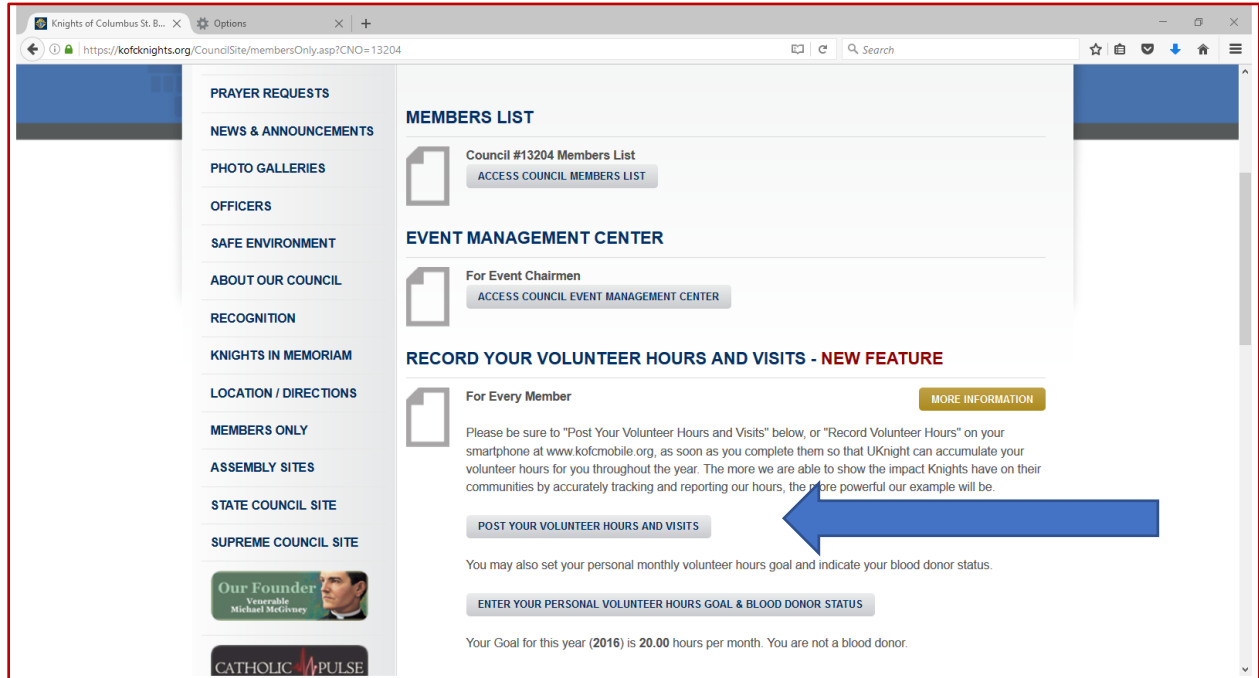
Knights of Columbus St. B... ×
Options ×
+

https://kofcknights.org/CouncilSite/membersOnly.asp?CNO=13204
Search

PRAYER REQUESTS
NEWS & ANNOUNCEMENTS
PHOTO GALLERIES
OFFICERS
SAFE ENVIRONMENT
ABOUT OUR COUNCIL
RECOGNITION
KNIGHTS IN MEMORIAM
LOCATION / DIRECTIONS
MEMBERS ONLY
ASSEMBLY SITES
STATE COUNCIL SITE
SUPREME COUNCIL SITE

Our Founder
Venerable
Michael McGivney

CATHOLIC PULSE

MEMBERS LIST

Council #13204 Members List
ACCESS COUNCIL MEMBERS LIST

EVENT MANAGEMENT CENTER

For Event Chairmen
ACCESS COUNCIL EVENT MANAGEMENT CENTER

RECORD YOUR VOLUNTEER HOURS AND VISITS - NEW FEATURE

For Every Member
MORE INFORMATION

Please be sure to "Post Your Volunteer Hours and Visits" below, or "Record Volunteer Hours" on your smartphone at www.kofcmobile.org, as soon as you complete them so that UKnight can accumulate your volunteer hours for you throughout the year. The more we are able to show the impact Knights have on their communities by accurately tracking and reporting our hours, the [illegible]re powerful our example will be.

POST YOUR VOLUNTEER HOURS AND VISITS

You may also set your personal monthly volunteer hours goal and indicate your blood donor status.

ENTER YOUR PERSONAL VOLUNTEER HOURS GOAL & BLOOD DONOR STATUS

Your Goal for this year (2016) is 20.00 hours per month. You are not a blood donor.